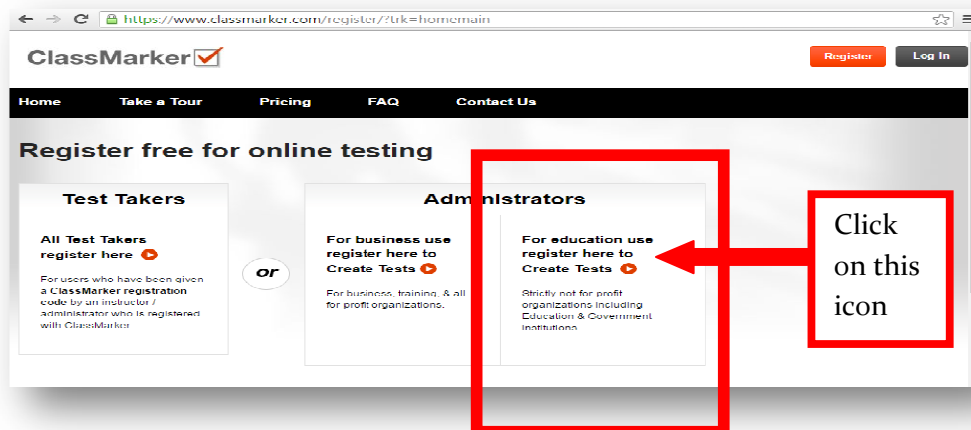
https://www.classmarker.com/register/?trk=homemain

ClassMarker

Register Log In

Home Take a Tour Pricing FAQ Contact Us

Register free for online testing

Test Takers

All Test Takers register here

For users who have been given a ClassMarker registration code by an instructor / administrator who is registered with ClassMarker

or

Administrators

For business use register here to Create Tests

For business, training, & all for profit organizations.

For education use register here to Create Tests

Strictly not for profit organizations including Education & Government Institutions

Click on this icon